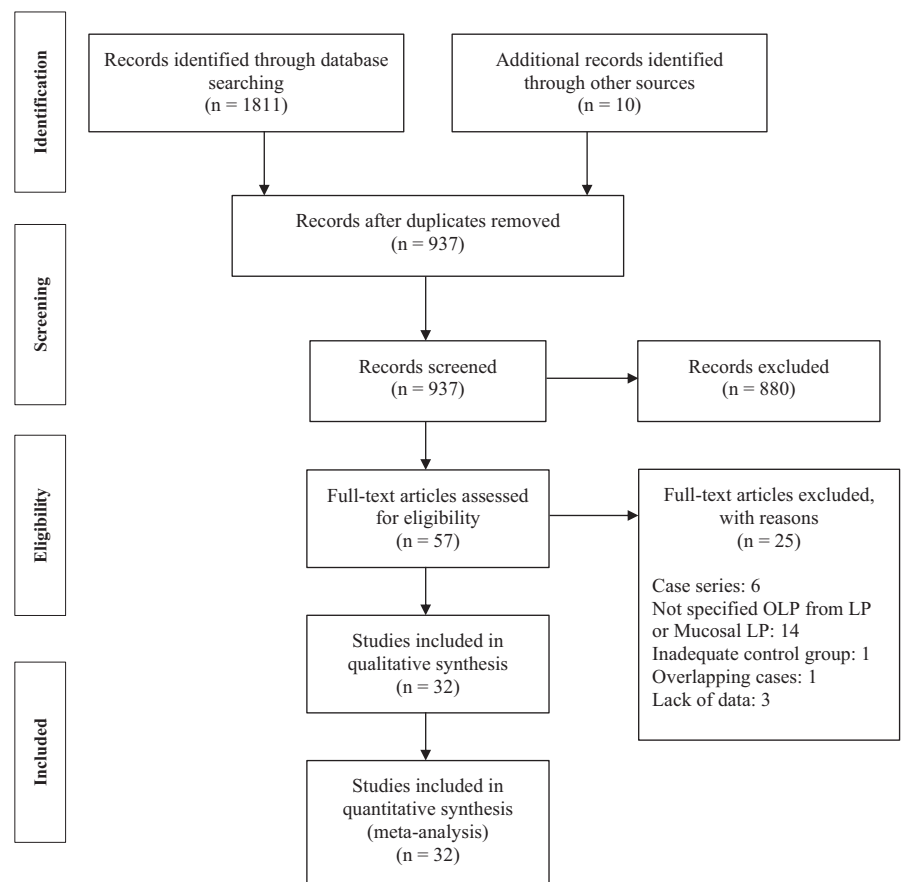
Identification

Records identified through database searching (n = 1811)

Additional records identified through other sources (n = 10)

Records after duplicates removed (n = 937)

Screening

Records screened (n = 937)

Records excluded (n = 880)

Eligibility

Full-text articles assessed for eligibility (n = 57)

Full-text articles excluded, with reasons (n = 25)

Case series: 6
Not specified OLP from LP or Mucosal LP: 14
Inadequate control group: 1
Overlapping cases: 1
Lack of data: 3

Included

Studies included in qualitative synthesis (n = 32)

Studies included in quantitative synthesis (meta-analysis) (n = 32)